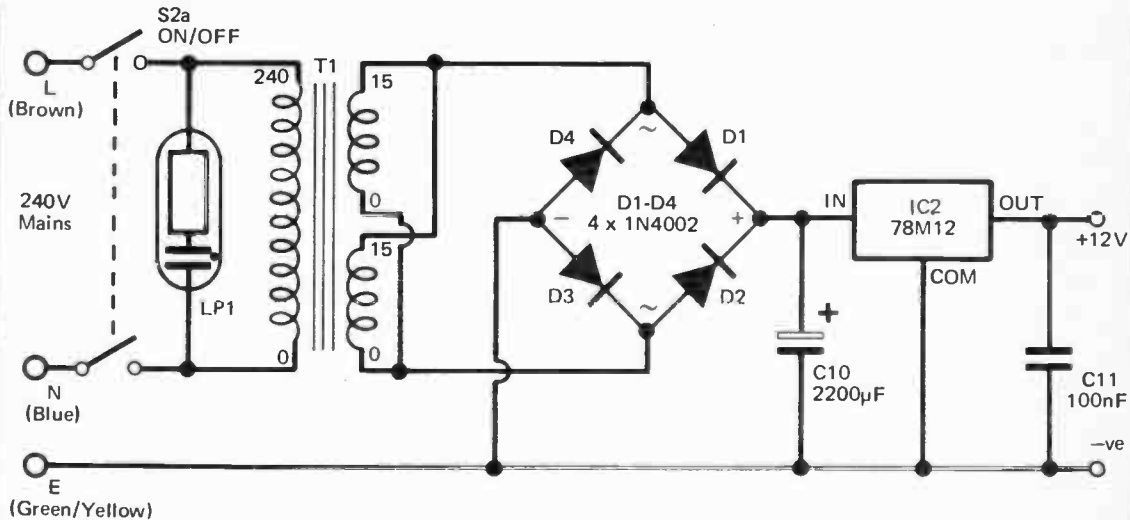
S2a
ON/OFF

L
(Brown)

240V
Mains

N
(Blue)

E
(Green/Yellow)

LP1

240

0

T1

15

0

15

0

D4

D1

D3

D2

~

~

−

+

D1-D4
4 x 1N4002

+

C10
2200µF

IN

IC2
78M12

COM

OUT

+12V

C11
100nF

−ve